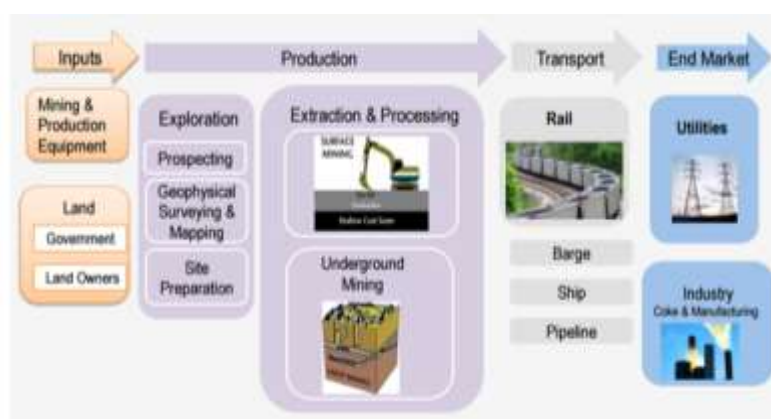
Inputs

Production

Transport

End Market

Mining & Production Equipment

Land

Government

Land Owners

Exploration

Prospecting

Geophysical Surveying & Mapping

Site Preparation

Extraction & Processing

SURFACE MINING

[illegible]

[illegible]

Underground Mining

Rail

Barge

Ship

Pipeline

Utilities

Industry
Coke & Manufacturing